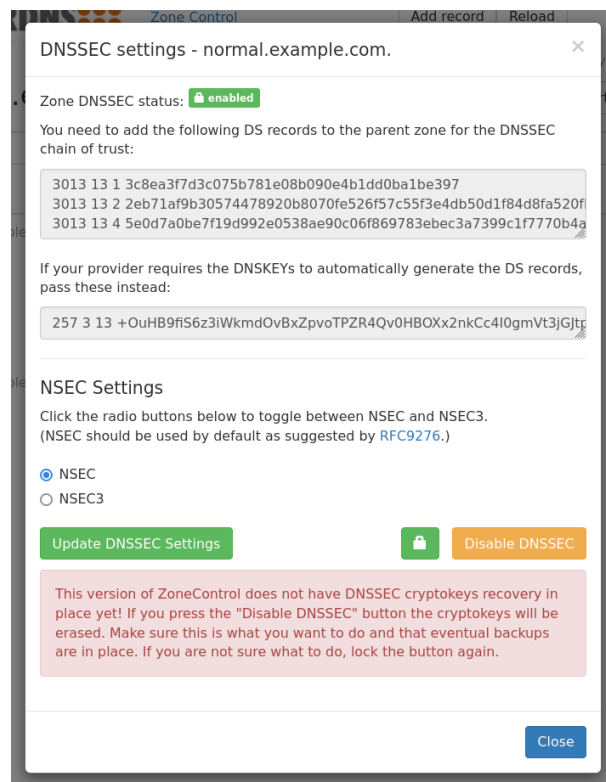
Zone Control Add record Reload

DNSSEC settings - normal.example.com.

×

Zone DNSSEC status: enabled

You need to add the following DS records to the parent zone for the DNSSEC chain of trust:

3013 13 1 3c8ea3f7d3c075b781e08b090e4b1dd0ba1be397
3013 13 2 2eb71af9b30574478920b8070fe526f57c55f3e4db50d1f84d8fa520f
3013 13 4 5e0d7a0be7f19d992e0538ae90c06f869783ebec3a7399c1f7770b4a

If your provider requires the DNSKEYs to automatically generate the DS records, pass these instead:

257 3 13 +OuHB9fiS6z3iWkmdOvBxZpvoTPZR4Qv0HBOXx2nkCc4I0gmVt3jGJt

NSEC Settings

Click the radio buttons below to toggle between NSEC and NSEC3.
(NSEC should be used by default as suggested by RFC9276.)

NSEC
NSEC3

Update DNSSEC Settings

Disable DNSSEC

This version of ZoneControl does not have DNSSEC cryptokeys recovery in place yet! If you press the "Disable DNSSEC" button the cryptokeys will be erased. Make sure this is what you want to do and that eventual backups are in place. If you are not sure what to do, lock the button again.

Close